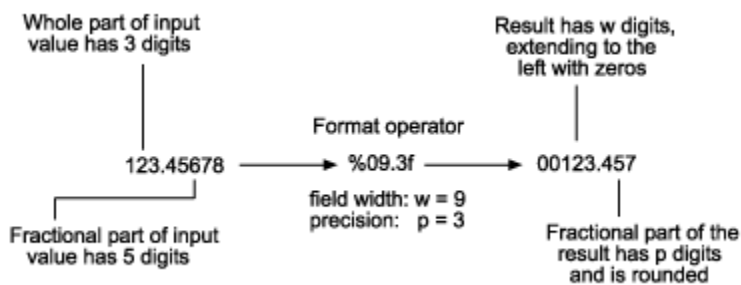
Whole part of input value has 3 digits

Result has w digits, extending to the left with zeros

Format operator

123.45678

%09.3f

00123.457

field width: w = 9
precision: p = 3

Fractional part of input value has 5 digits

Fractional part of the result has p digits and is rounded